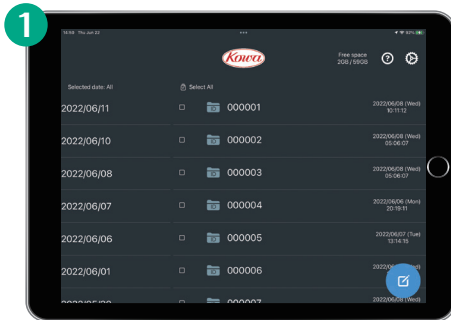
1

14:59 Thu Jun 23

Kowa

Free space
20B / 59GS

Selected date: All

Select All

2022/06/11
000001
2022/06/08 (Wed)
10:11:12

2022/06/10
000002
2022/06/08 (Wed)
05:06:07

2022/06/08
000003
2022/06/08 (Wed)
05:06:07

2022/06/07
000004
2022/06/06 (Mon)
20:19:11

2022/06/06
000005
2022/06/07 (Tue)
13:14:15

2022/06/01
000006
2022/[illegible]

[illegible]
000007